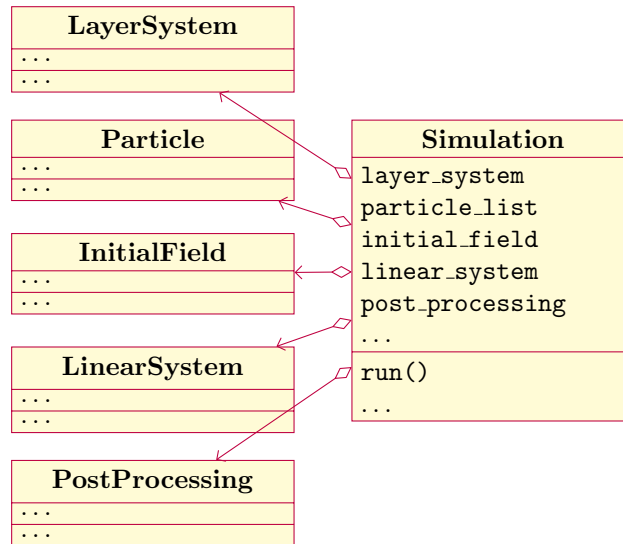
LayerSystem
...
...

Particle
...
...

InitialField
...
...

LinearSystem
...
...

PostProcessing
...
...

Simulation
layer_system
particle_list
initial_field
linear_system
post_processing
...
run()
...